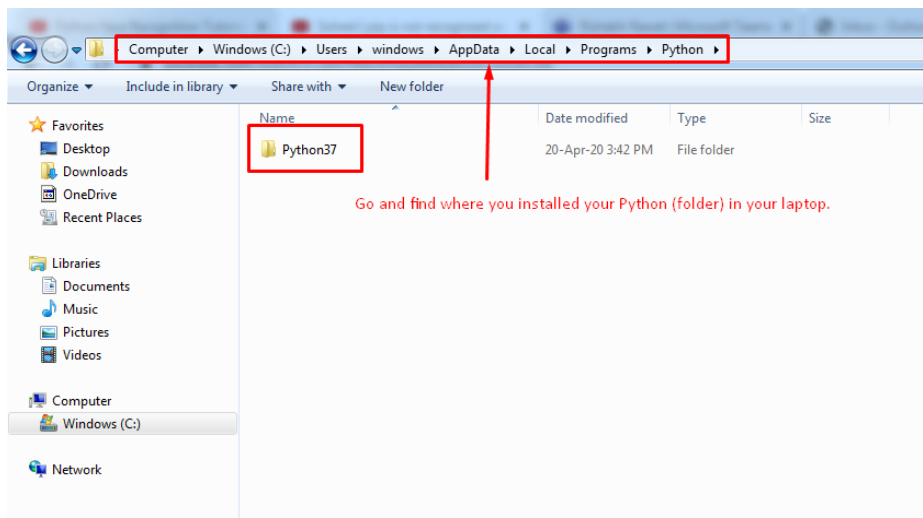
Computer ▸ Windows (C:) ▸ Users ▸ windows ▸ AppData ▸ Local ▸ Programs ▸ Python ▸

Organize ▾ Include in library ▾ Share with ▾ New folder

Favorites
Desktop
Downloads
OneDrive
Recent Places

Libraries
Documents
Music
Pictures
Videos

Computer
Windows (C:)

Network

| Name | Date modified | Type | Size |
|---|---|---|---|
| Python37 | 20-Apr-20 3:42 PM | File folder | |

Go and find where you installed your Python (folder) in your laptop.